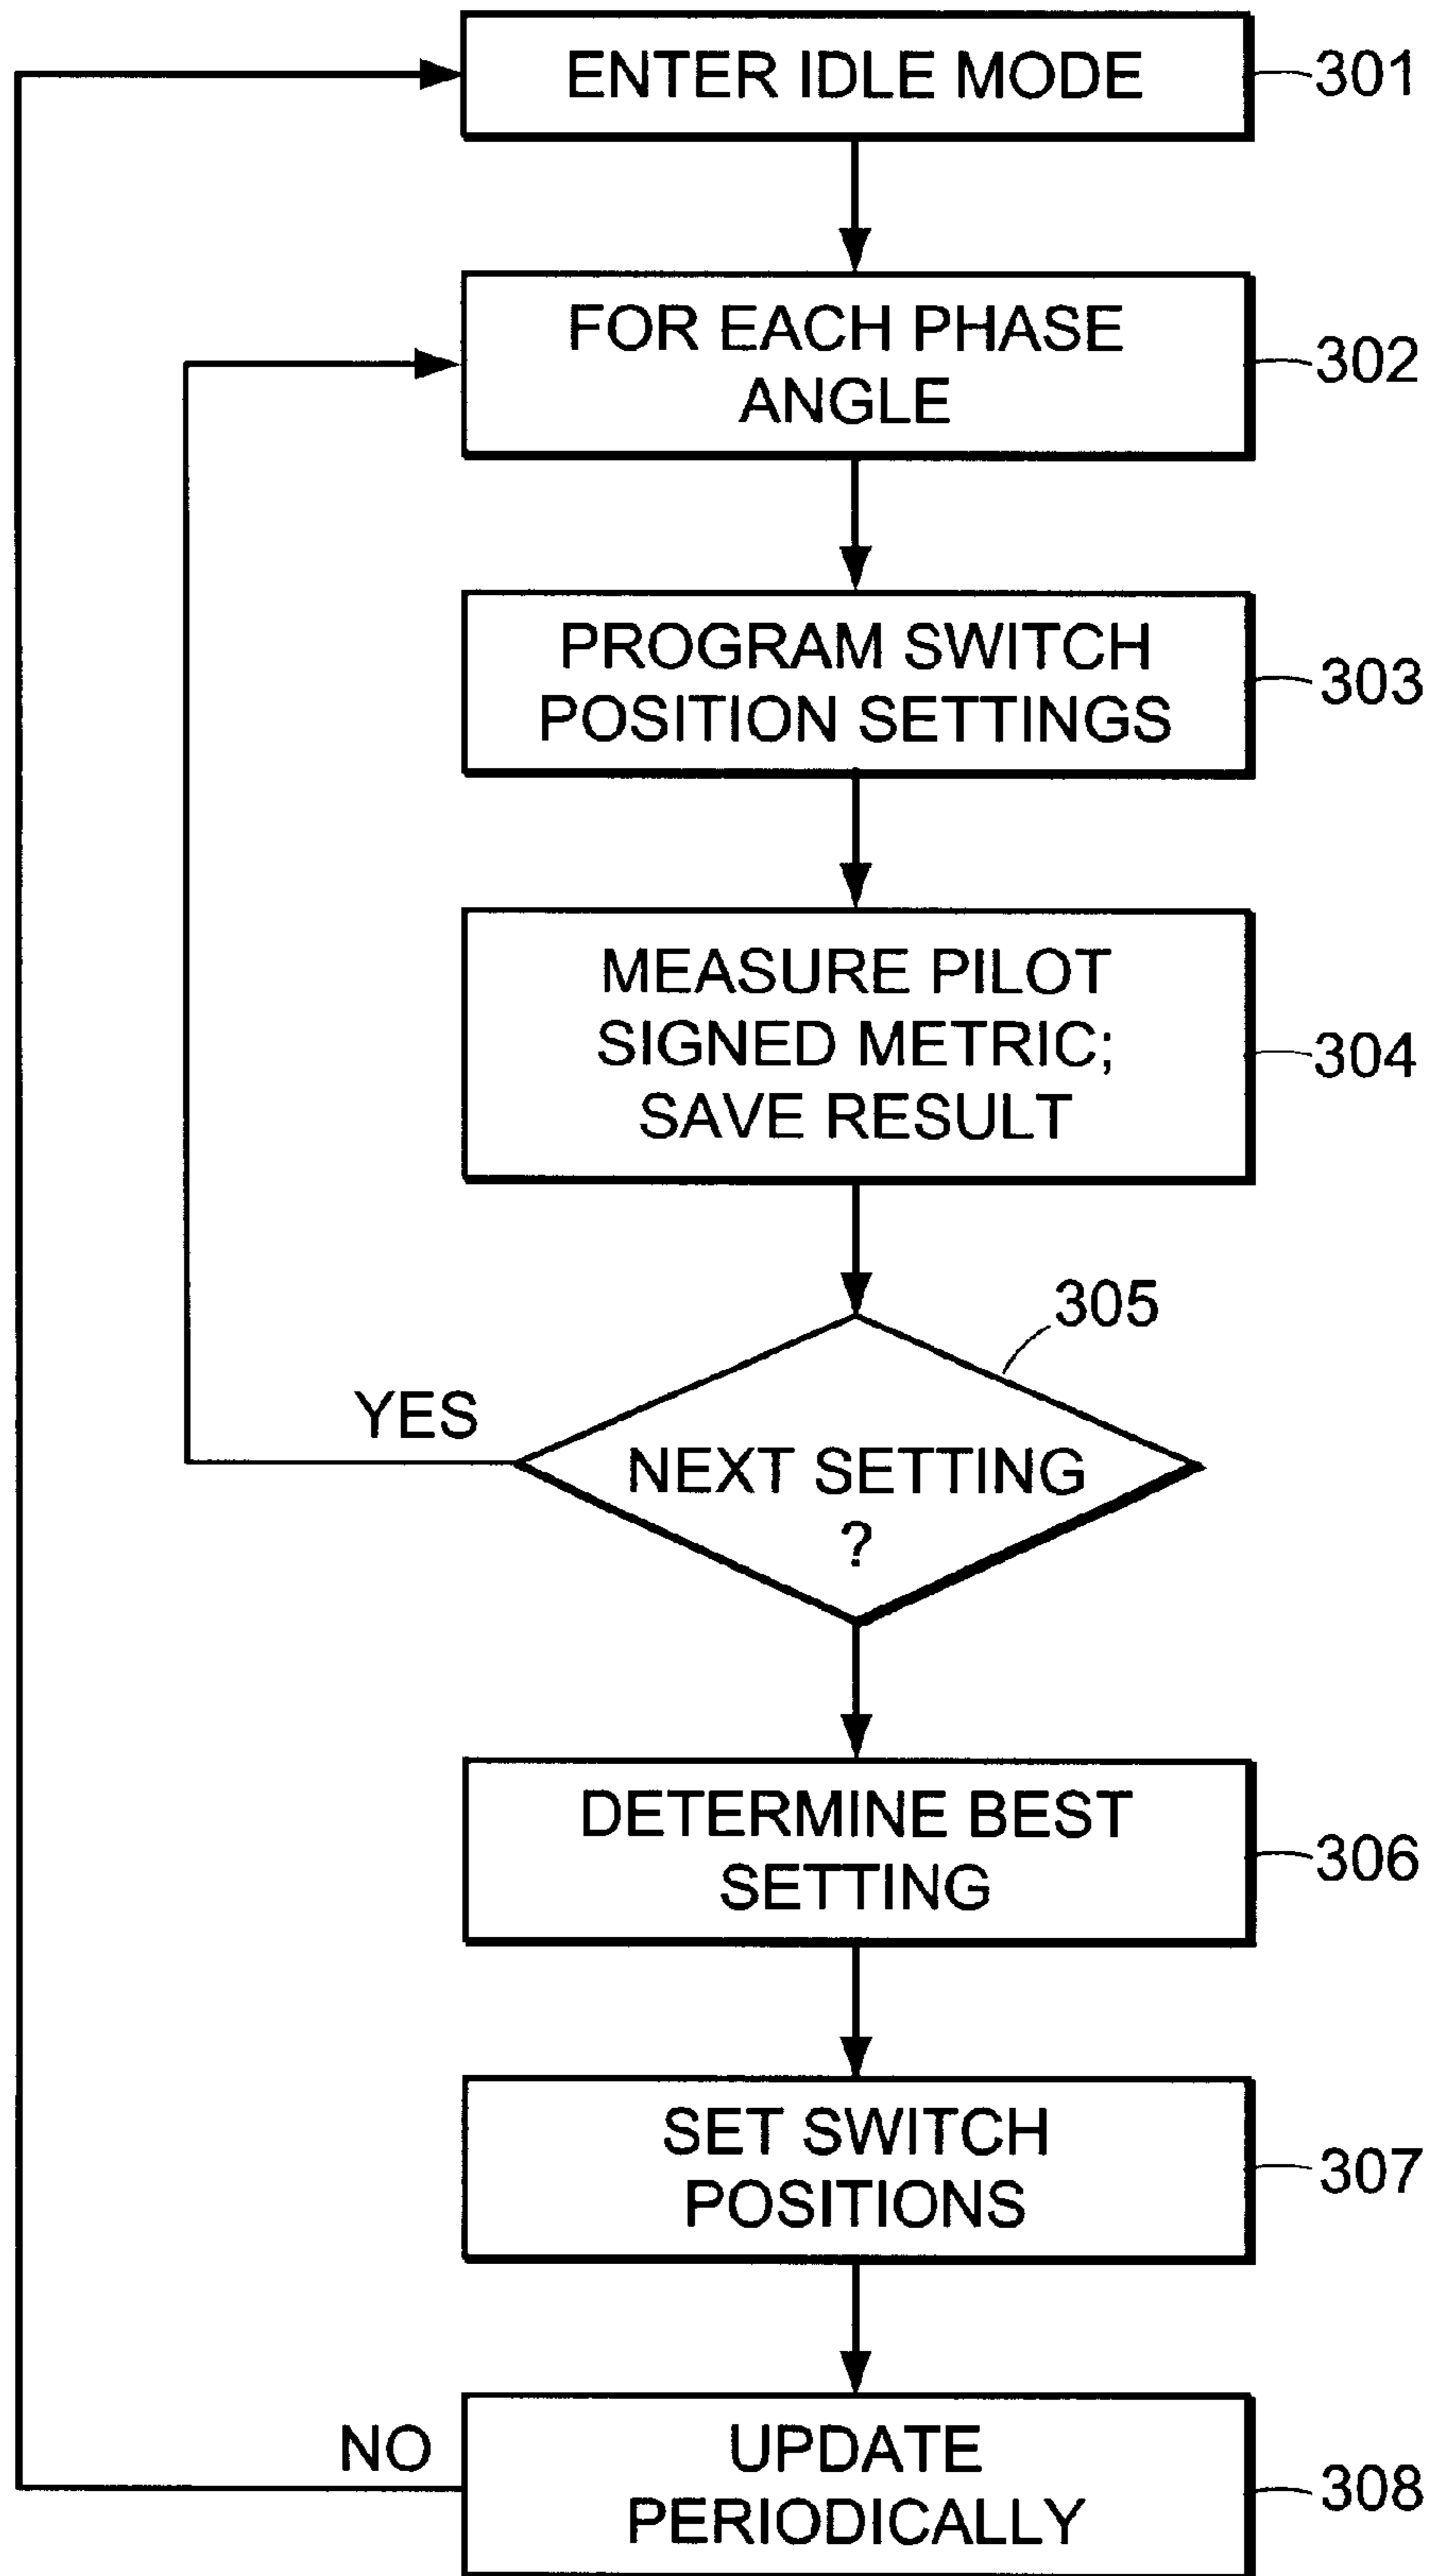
ENTER IDLE MODE
301

FOR EACH PHASE ANGLE
302

PROGRAM SWITCH POSITION SETTINGS
303

MEASURE PILOT SIGNED METRIC; SAVE RESULT
304

305

YES

NEXT SETTING ?

DETERMINE BEST SETTING
306

SET SWITCH POSITIONS
307

NO

UPDATE PERIODICALLY
308